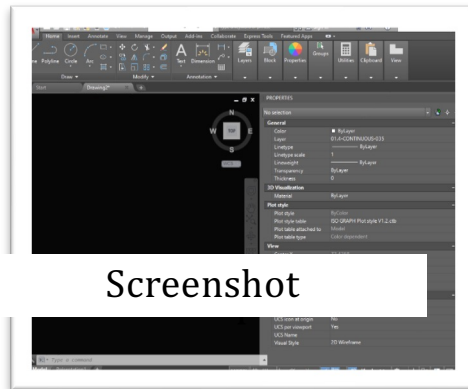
Home Insert Annotate View Manage Output Add-ins Collaborate Express Tools Featured Apps

Polyline Circle Arc Text Dimension Layers Block Properties Groups Utilities Clipboard View

Draw Modify Annotation

Start Drawing*

W TOP E
S

PROPERTIES

No selection

General
Color ByLayer
Layer 01-II-CONTINUOUS-025
Linetype ByLayer
Linetype scale 1
Lineweight ByLayer
Transparency ByLayer
Thickness 0

3D Visualization
Material ByLayer

Plot style
Plot style ByColor
Plot style table SO GRAPH Plot style V1.2.ctb
Plot table attached to Model
Plot table type Color dependent

View

Screenshot

UCS icon at origin No
UCS per viewport Yes
UCS Name
Visual Style 2D Wireframe

Type a command

Model